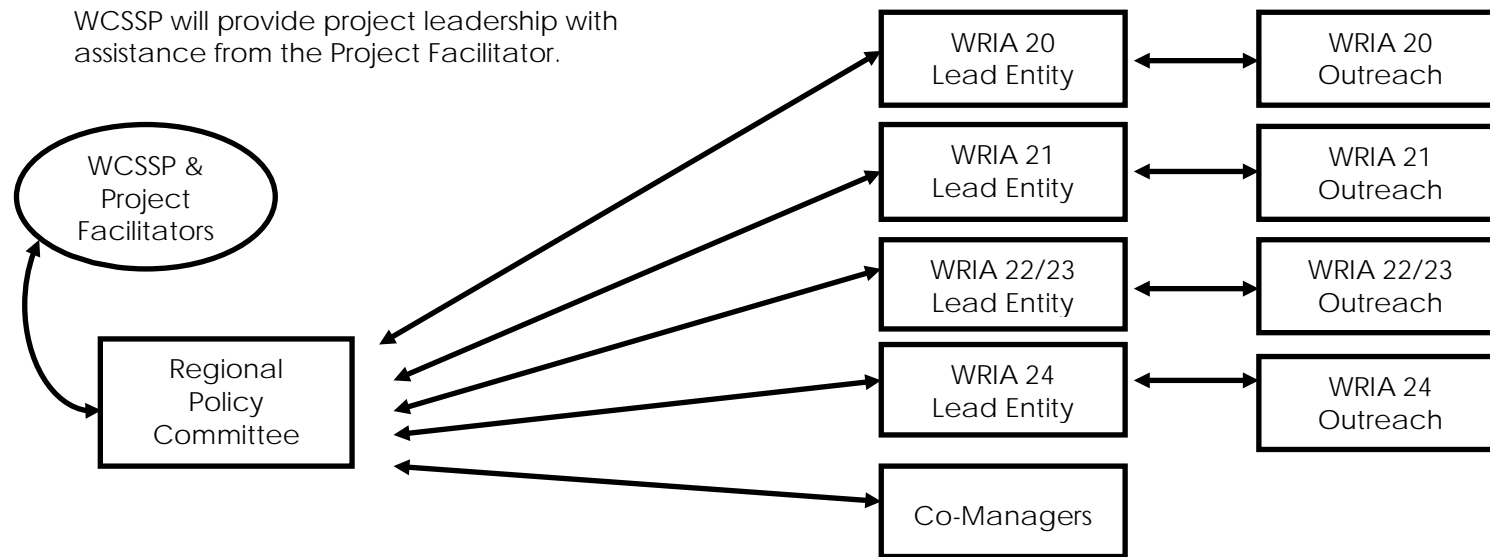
WCSSP will provide project leadership with assistance from the Project Facilitator.

WCSSP & Project Facilitators

Regional Policy Committee

WRIA 20 Lead Entity

WRIA 20 Outreach

WRIA 21 Lead Entity

WRIA 21 Outreach

WRIA 22/23 Lead Entity

WRIA 22/23 Outreach

WRIA 24 Lead Entity

WRIA 24 Outreach

Co-Managers